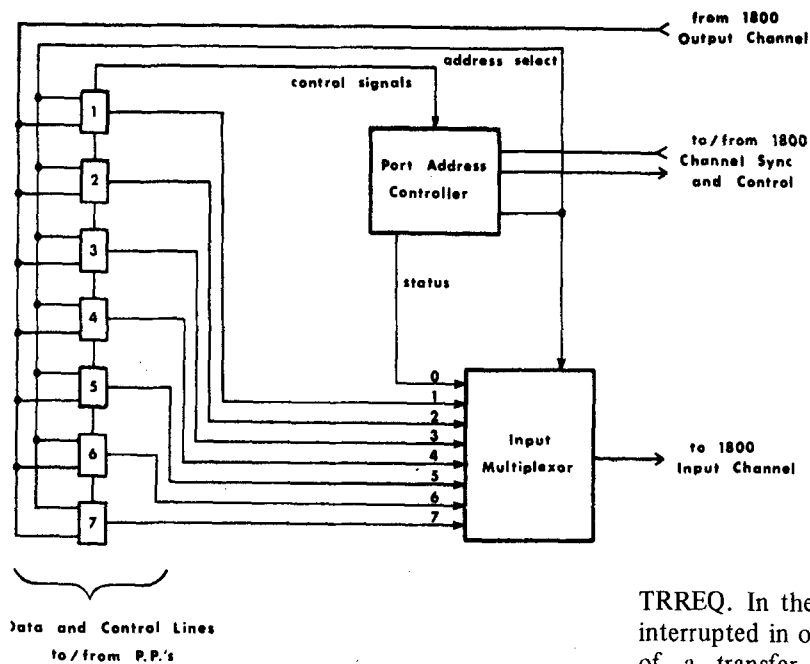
from 1800
Output Channel

address select

control signals

to / from 1800
Channel Sync
and Control

Port Address
Controller

1
2
3
4
5
6
7

status

0
1
2
3
4
5
6
7

Input
Multiplexor

to 1800
Input Channel

)ata and Control Lines
to / from P.P.'s

TRREQ. In the
interrupted in o
of a transfer